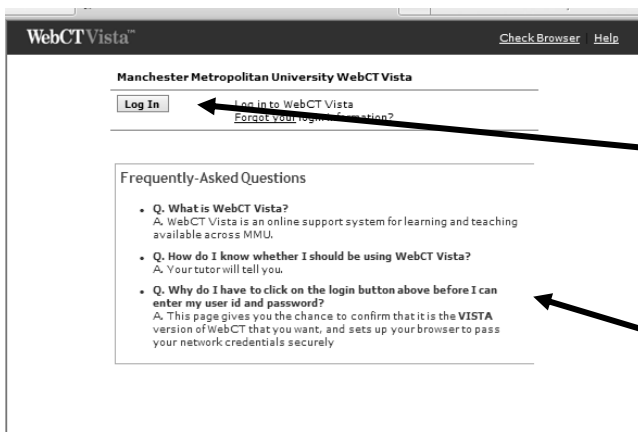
WebCT Vista™

Check Browser Help

Manchester Metropolitan University WebCT Vista

Log In

Log in to WebCT Vista
Forgot your login information?

Frequently-Asked Questions

Q. What is WebCT Vista?
A. WebCT Vista is an online support system for learning and teaching available across MMU.

Q. How do I know whether I should be using WebCT Vista?
A. Your tutor will tell you.

Q. Why do I have to click on the login button above before I can enter my user id and password?
A. This page gives you the chance to confirm that it is the VISTA version of WebCT that you want, and sets up your browser to pass your network credentials securely